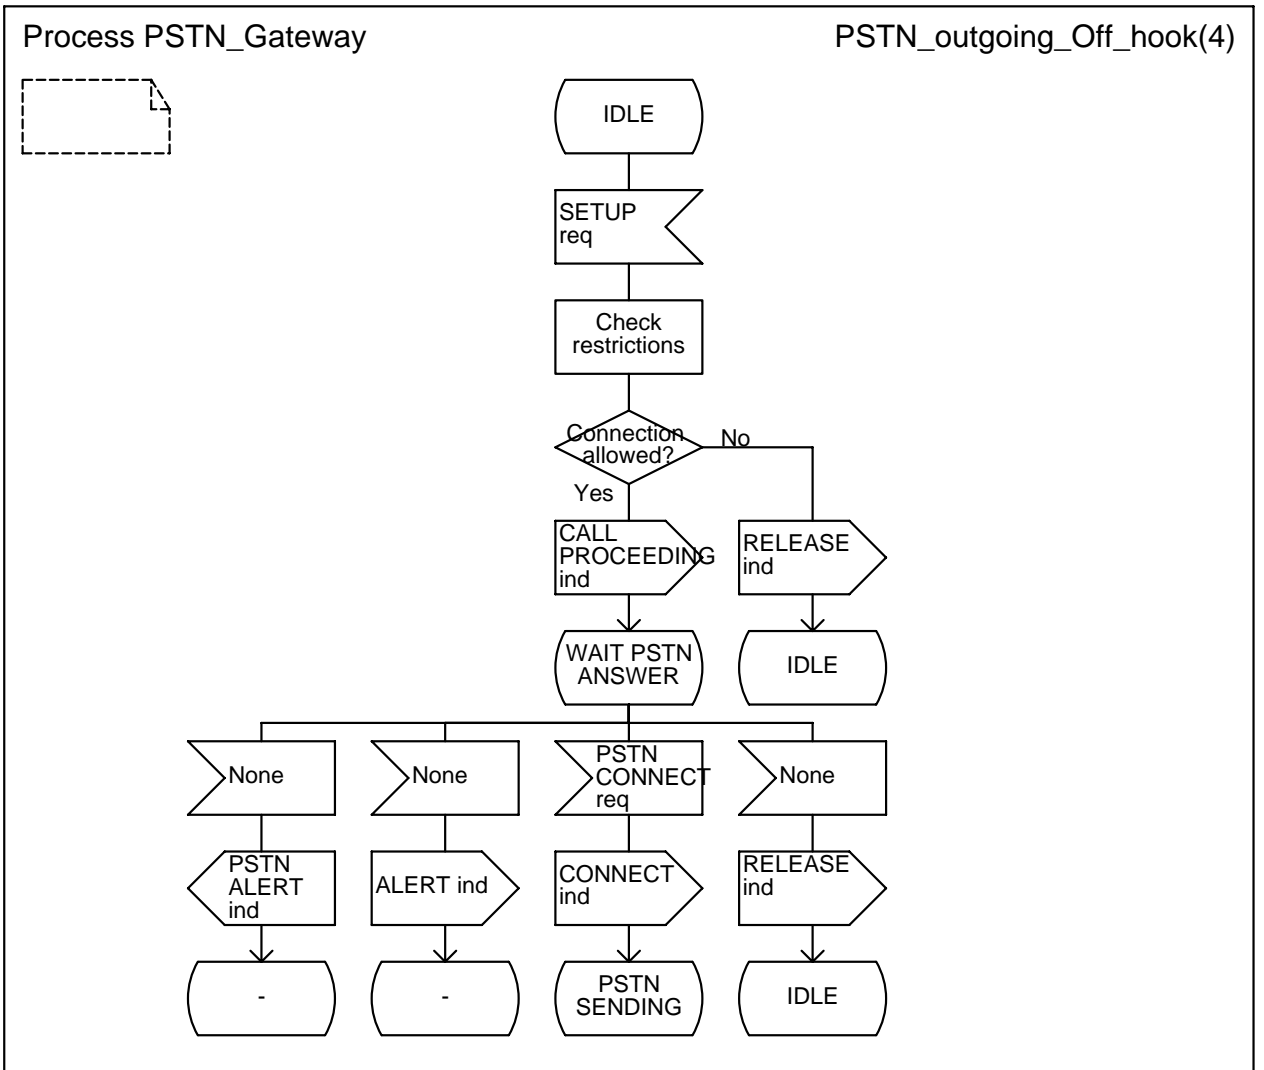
Process PSTN_Gateway

PSTN_outgoing_Off_hook(4)

IDLE

SETUP req

Check restrictions

Connection allowed?

No

Yes

CALL PROCEEDING ind

RELEASE ind

WAIT PSTN ANSWER

IDLE

None

None

PSTN CONNECT req

None

PSTN ALERT ind

ALERT ind

CONNECT ind

RELEASE ind

-

-

PSTN SENDING

IDLE